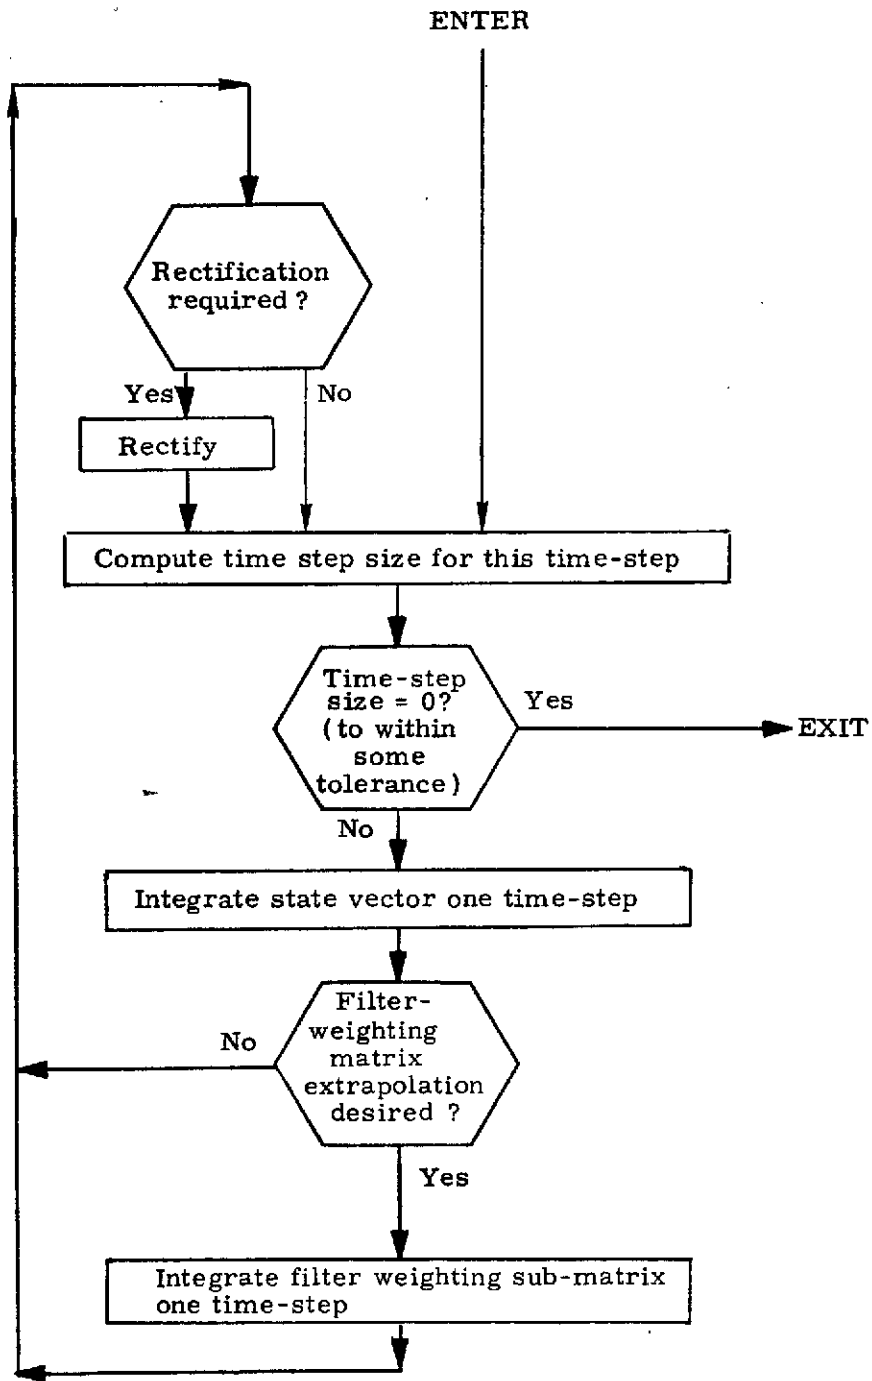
ENTER

Rectification required ?

Yes

No

Rectify

Compute time step size for this time-step

Time-step size = 0? (to within some tolerance)

Yes

EXIT

No

Integrate state vector one time-step

Filter-weighting matrix extrapolation desired ?

No

Yes

Integrate filter weighting sub-matrix one time-step